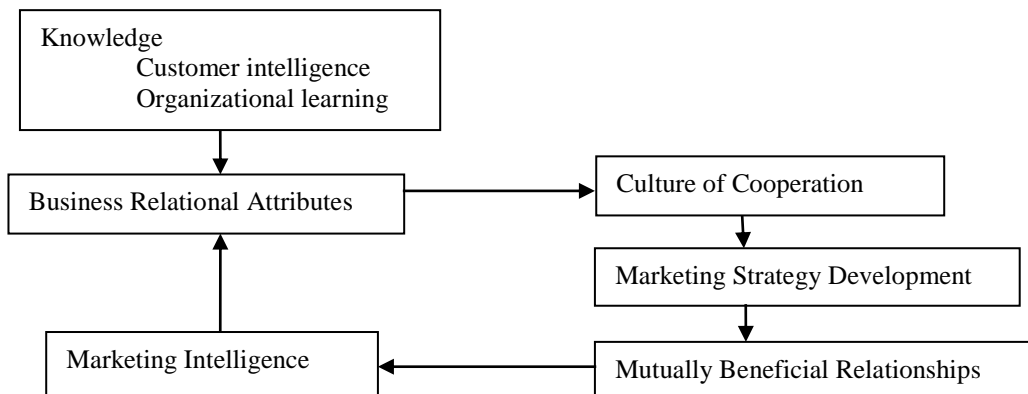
Knowledge
Customer intelligence
Organizational learning

Business Relational Attributes

Culture of Cooperation

Marketing Strategy Development

Mutually Beneficial Relationships

Marketing Intelligence